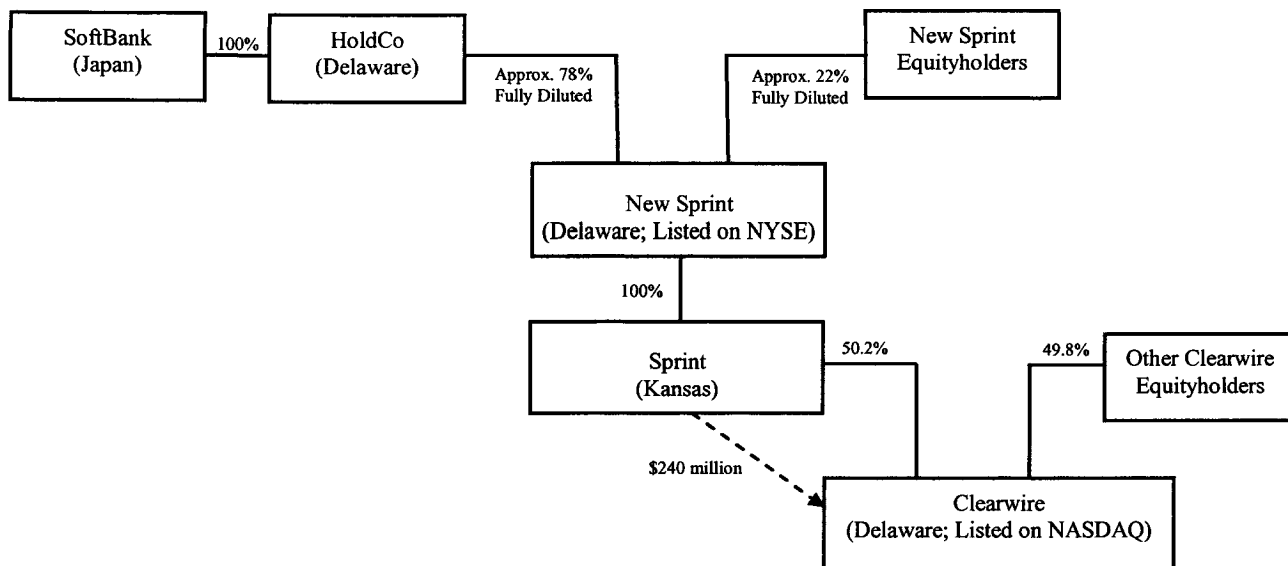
SoftBank (Japan)

100%

HoldCo (Delaware)

Approx. 78% Fully Diluted

Approx. 22% Fully Diluted

New Sprint Equityholders

New Sprint (Delaware; Listed on NYSE)

100%

Sprint (Kansas)

50.2%

49.8%

Other Clearwire Equityholders

$240 million

Clearwire (Delaware; Listed on NASDAQ)